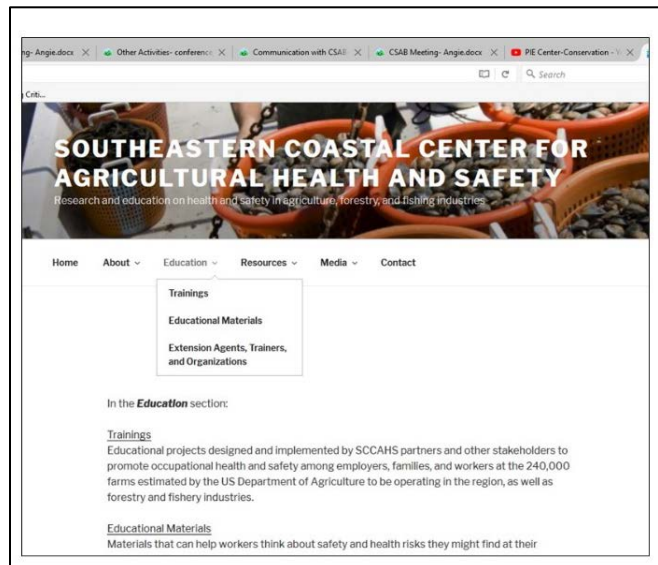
ng- Angie.docx × Other Activities- conferenc × Communication with CSAB × CSAB Meeting- Angie.docx × PIE Center-Conservation - Y ×

Search

Criti...

SOUTHEASTERN COASTAL CENTER FOR AGRICULTURAL HEALTH AND SAFETY

Research and education on health and safety in agriculture, forestry, and fishing industries

Home About Education Resources Media Contact

Trainings

Educational Materials

Extension Agents, Trainers, and Organizations

In the *Education* section:

Trainings
Educational projects designed and implemented by SCCAHS partners and other stakeholders to promote occupational health and safety among employers, families, and workers at the 240,000 farms estimated by the US Department of Agriculture to be operating in the region, as well as forestry and fishery industries.

Educational Materials
Materials that can help workers think about safety and health risks they might find at their